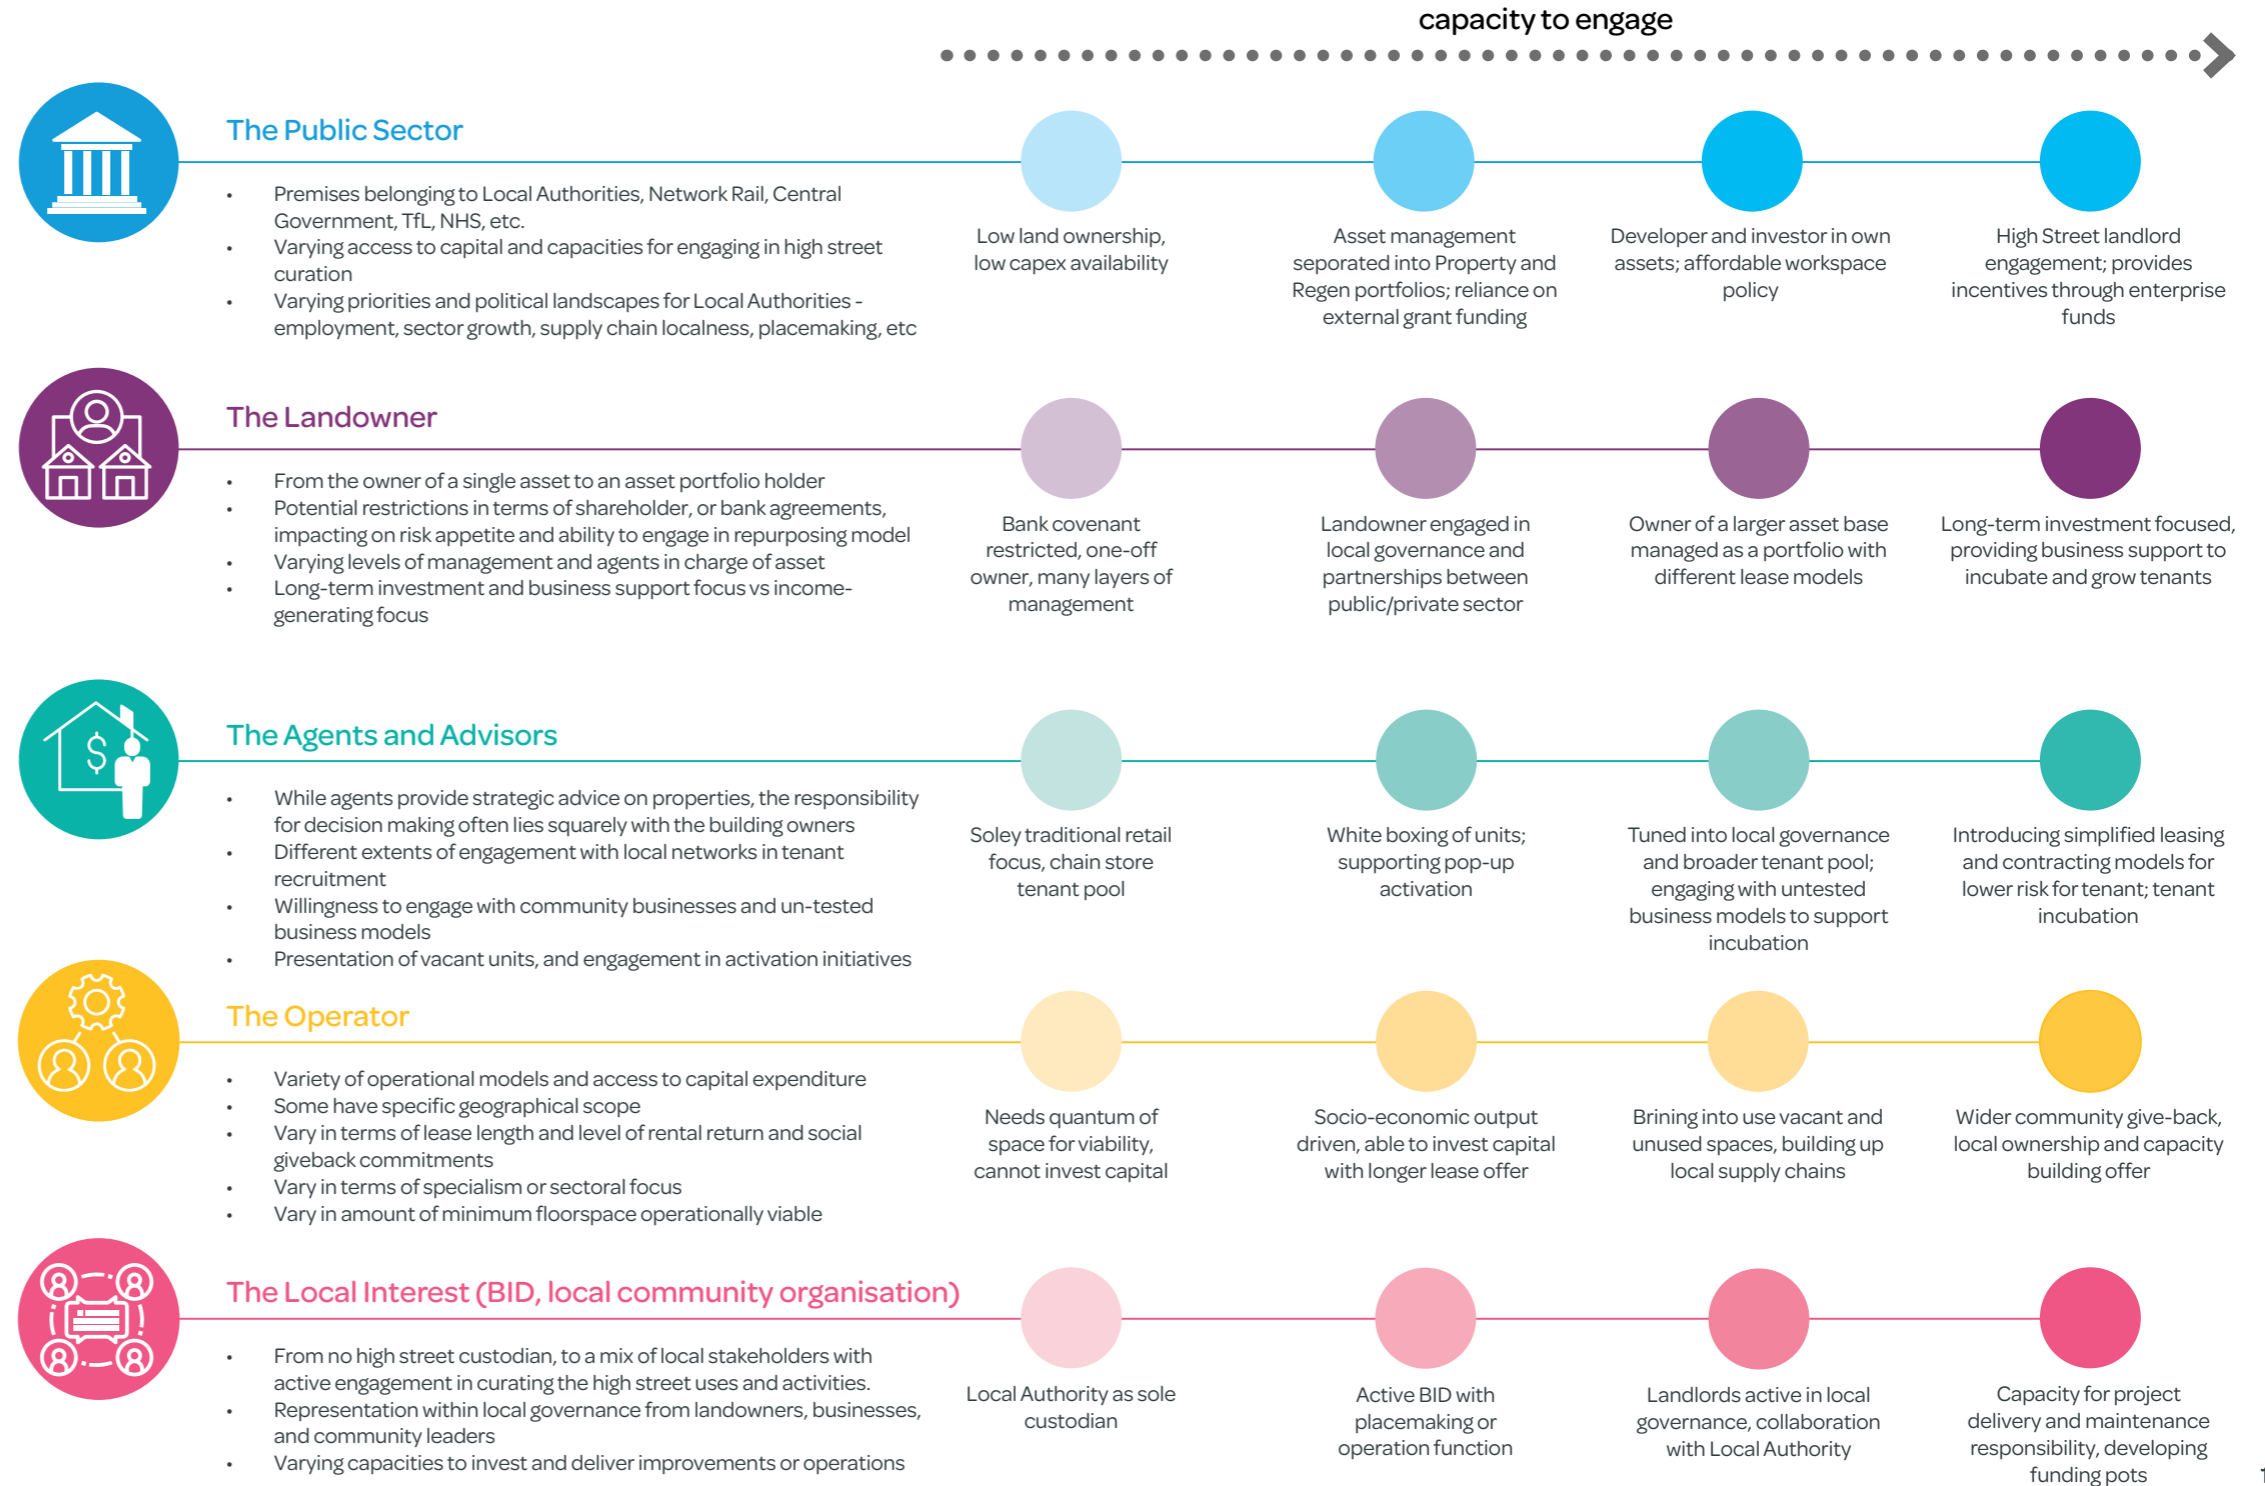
capacity to engage

The Public Sector

- Premises belonging to Local Authorities, Network Rail, Central Government, TfL, NHS, etc.
- Varying access to capital and capacities for engaging in high street curation
- Varying priorities and political landscapes for Local Authorities - employment, sector growth, supply chain localness, placemaking, etc

Low land ownership, low capex availability

Asset management seporated into Property and Regen portfolios; reliance on external grant funding

Developer and investor in own assets; affordable workspace policy

High Street landlord engagement; provides incentives through enterprise funds

The Landowner

- From the owner of a single asset to an asset portfolio holder
- Potential restrictions in terms of shareholder, or bank agreements, impacting on risk appetite and ability to engage in repurposing model
- Varying levels of management and agents in charge of asset
- Long-term investment and business support focus vs income-generating focus

Bank covenant restricted, one-off owner, many layers of management

Landowner engaged in local governance and partnerships between public/private sector

Owner of a larger asset base managed as a portfolio with different lease models

Long-term investment focused, providing business support to incubate and grow tenants

The Agents and Advisors

- While agents provide strategic advice on properties, the responsibility for decision making often lies squarely with the building owners
- Different extents of engagement with local networks in tenant recruitment
- Willingness to engage with community businesses and un-tested business models
- Presentation of vacant units, and engagement in activation initiatives

Soley traditional retail focus, chain store tenant pool

White boxing of units; supporting pop-up activation

Tuned into local governance and broader tenant pool; engaging with untested business models to support incubation

Introducing simplified leasing and contracting models for lower risk for tenant; tenant incubation

The Operator

- Variety of operational models and access to capital expenditure
- Some have specific geographical scope
- Vary in terms of lease length and level of rental return and social giveback commitments
- Vary in terms of specialism or sectoral focus
- Vary in amount of minimum floorspace operationally viable

Needs quantum of space for viability, cannot invest capital

Socio-economic output driven, able to invest capital with longer lease offer

Brining into use vacant and unused spaces, building up local supply chains

Wider community give-back, local ownership and capacity building offer

The Local Interest (BID, local community organisation)

- From no high street custodian, to a mix of local stakeholders with active engagement in curating the high street uses and activities.
- Representation within local governance from landowners, businesses, and community leaders
- Varying capacities to invest and deliver improvements or operations

Local Authority as sole custodian

Active BID with placemaking or operation function

Landlords active in local governance, collaboration with Local Authority

Capacity for project delivery and maintenance responsibility, developing funding pots